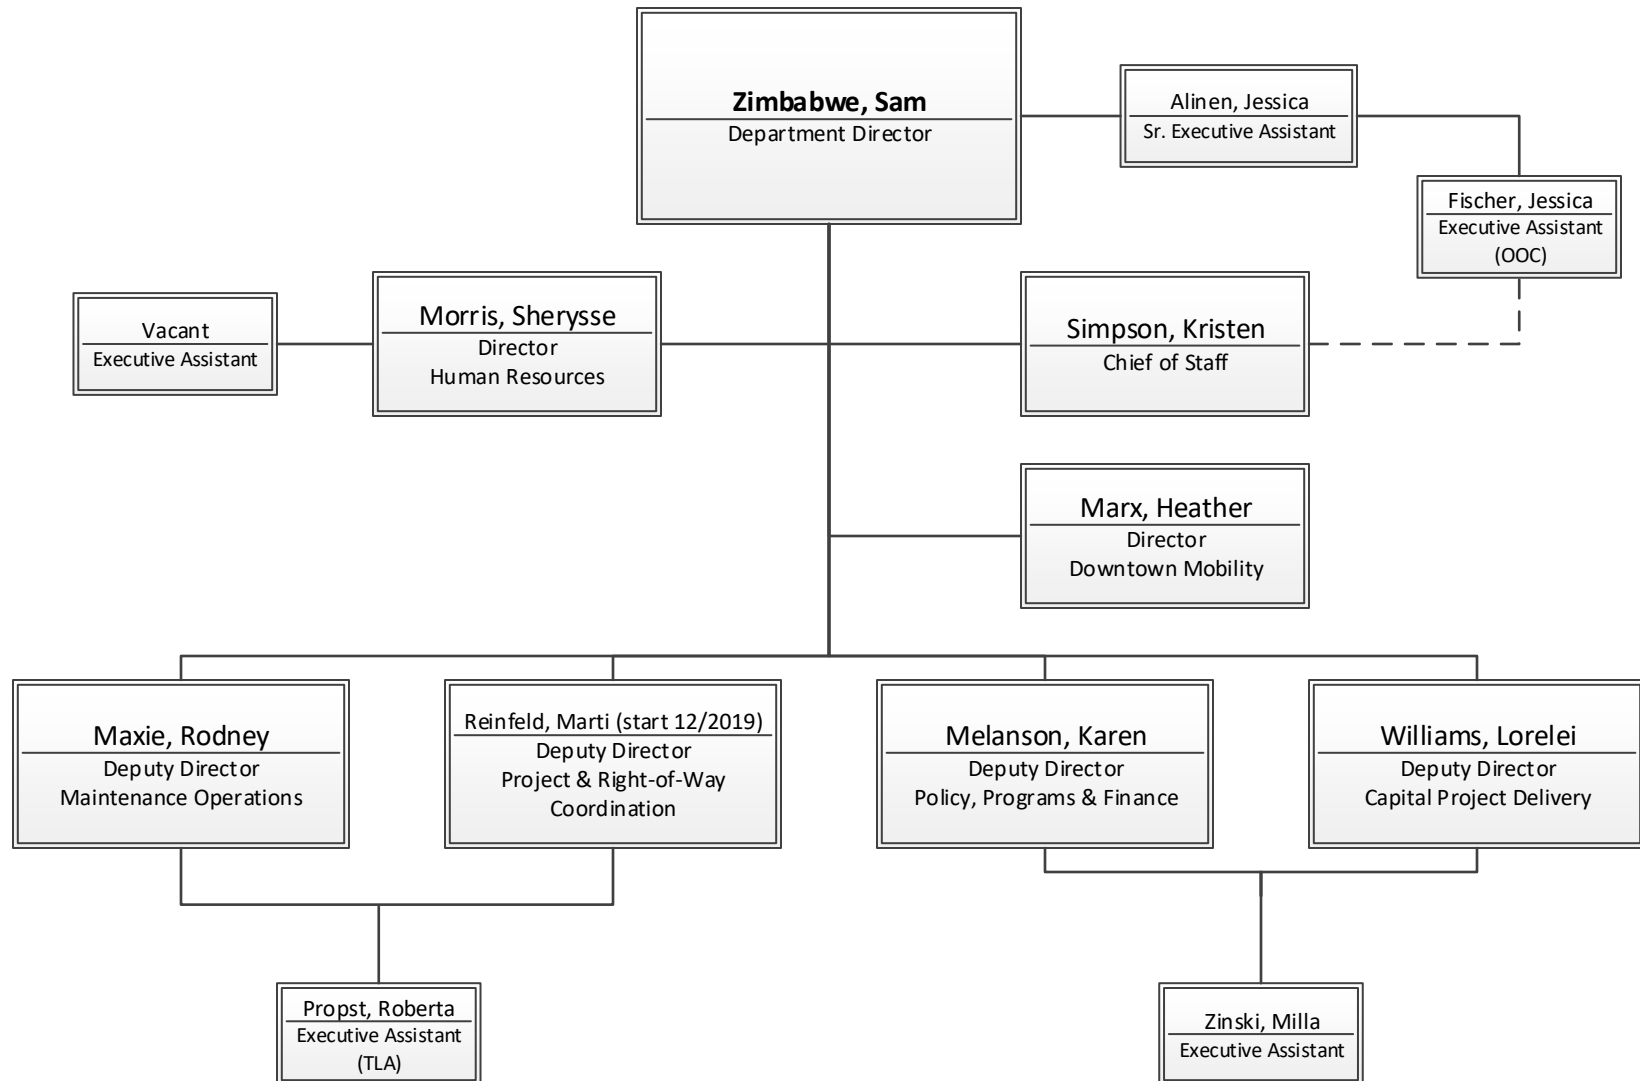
Zimbabwe, Sam
Department Director

Alinen, Jessica
Sr. Executive Assistant

Fischer, Jessica
Executive Assistant
(OOC)

Vacant
Executive Assistant

Morris, Sherysse
Director
Human Resources

Simpson, Kristen
Chief of Staff

Marx, Heather
Director
Downtown Mobility

Maxie, Rodney
Deputy Director
Maintenance Operations

Reinfeld, Marti (start 12/2019)
Deputy Director
Project & Right-of-Way Coordination

Melanson, Karen
Deputy Director
Policy, Programs & Finance

Williams, Lorelei
Deputy Director
Capital Project Delivery

Propst, Roberta
Executive Assistant
(TLA)

Zinski, Milla
Executive Assistant